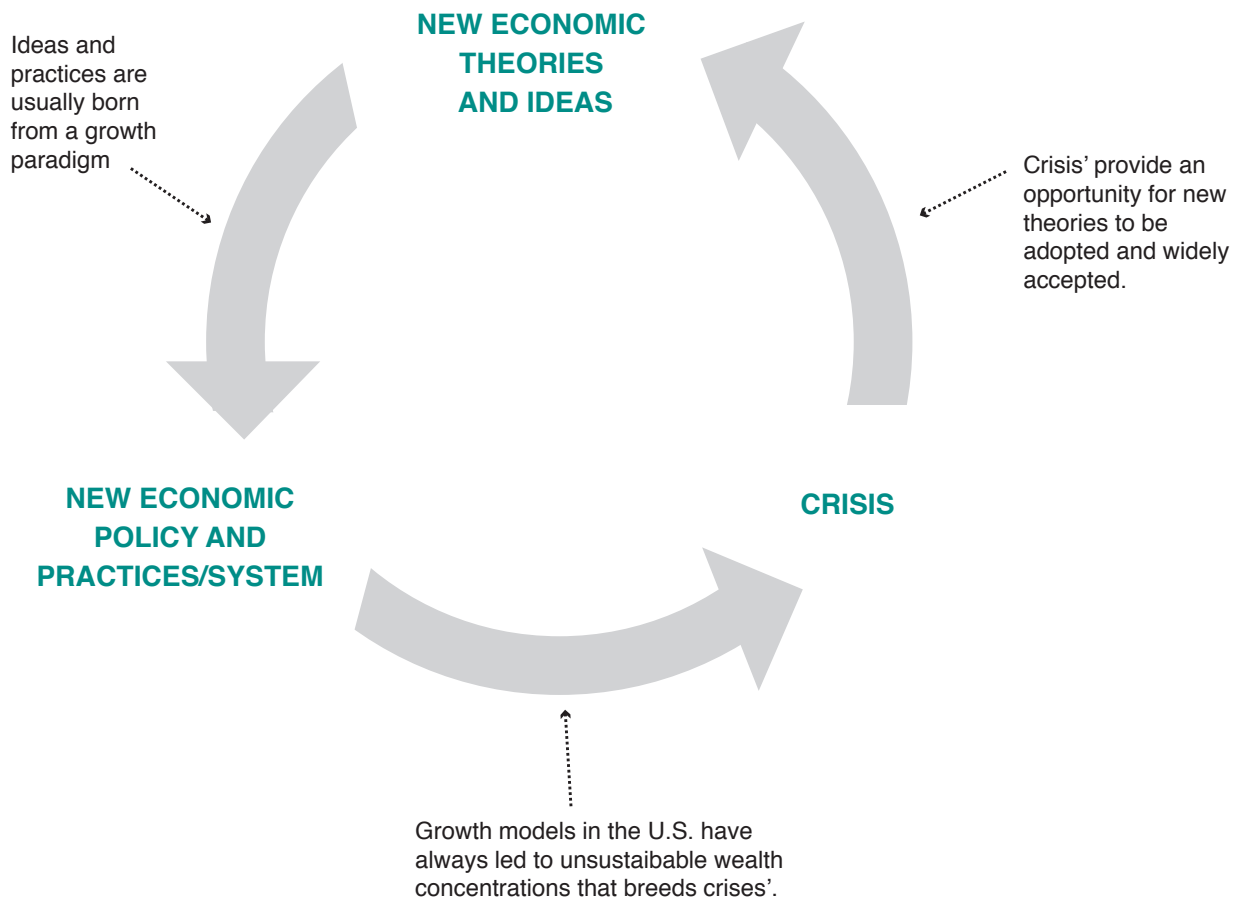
Ideas and practices are usually born from a growth paradigm

NEW ECONOMIC THEORIES AND IDEAS

Crisis' provide an opportunity for new theories to be adopted and widely accepted.

NEW ECONOMIC POLICY AND PRACTICES/SYSTEM

CRISIS

Growth models in the U.S. have always led to unsustaibable wealth concentrations that breeds crises'.